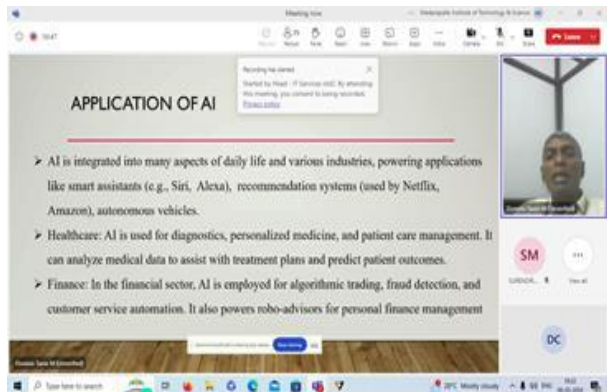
Meeting now

Recording has started

Started by Head - IT Services ... By attending this meeting, you consent to being recorded. Privacy policy

Leave

APPLICATION OF AI

➤ AI is integrated into many aspects of daily life and various industries, powering applications like smart assistants (e.g., Siri, Alexa), recommendation systems (used by Netflix, Amazon), autonomous vehicles.

➤ Healthcare: AI is used for diagnostics, personalized medicine, and patient care management. It can analyze medical data to assist with treatment plans and predict patient outcomes.

➤ Finance: In the financial sector, AI is employed for algorithmic trading, fraud detection, and customer service automation. It also powers robo-advisors for personal finance management

SM

DC

Type here to search

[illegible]°C Mostly cloudy